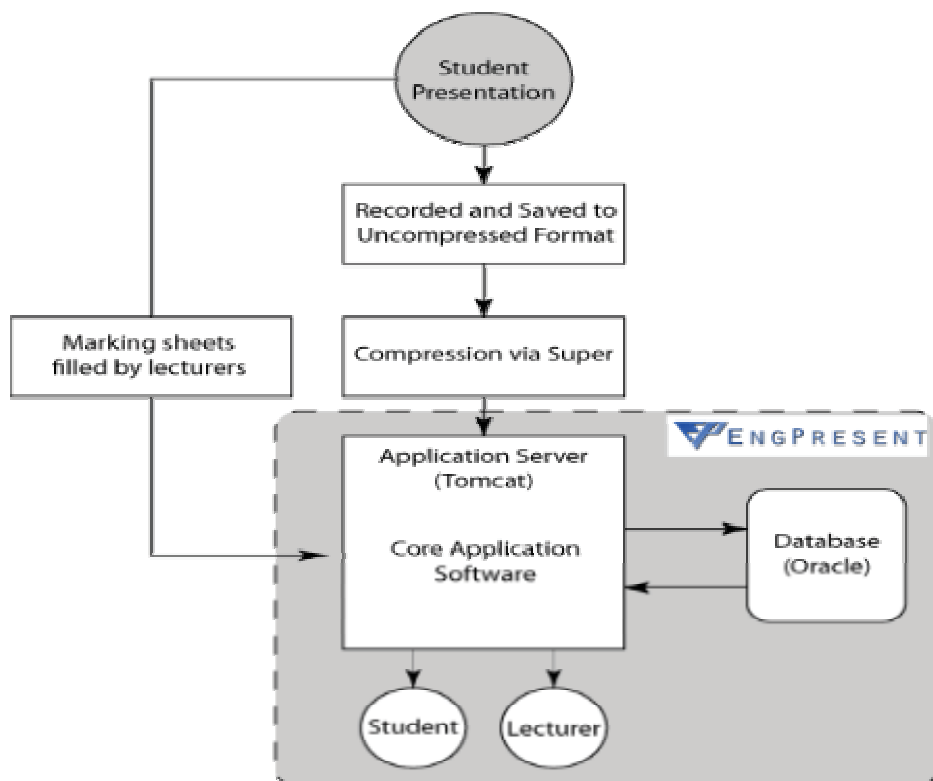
Student Presentation

Recorded and Saved to Uncompressed Format

Marking sheets filled by lecturers

Compression via Super

ENGPRESENT

Application Server (Tomcat)

Core Application Software

Database (Oracle)

Student

Lecturer